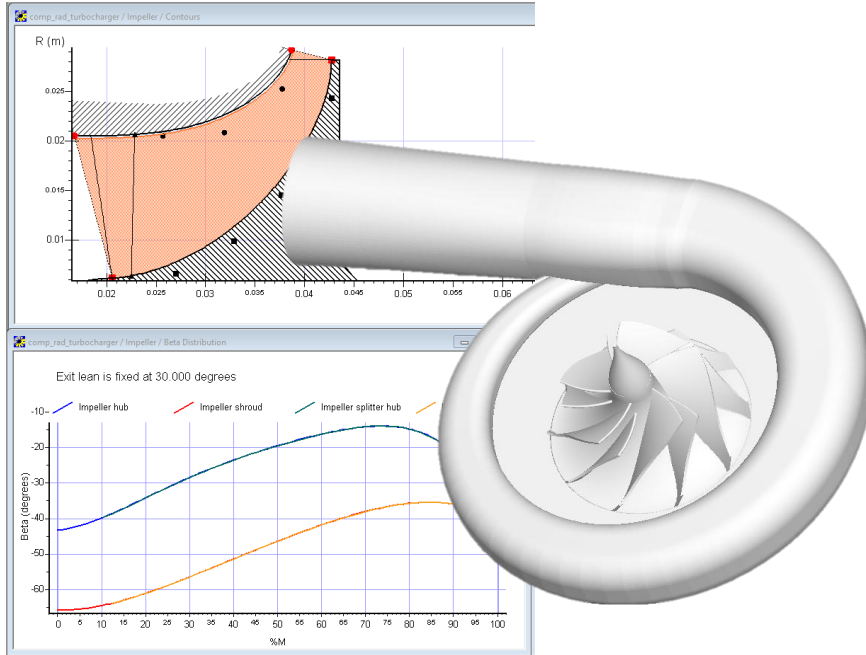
comp_rad_turbocharger / Impeller / Contours

R (m)

0.025

0.02

0.015

0.01

0.02
0.025
0.03
0.035
0.04
0.045
0.05
0.055
0.06

comp_rad_turbocharger / Impeller / Beta Distribution

Exit lean is fixed at 30.000 degrees

Impeller hub
Impeller shroud
Impeller splitter hub

-10
-20
-30
-40
-50
-60

Beta (degrees)

0
5
10
15
20
25
30
35
40
45
50
55
60
65
70
75
80
85
90
95
100

%M